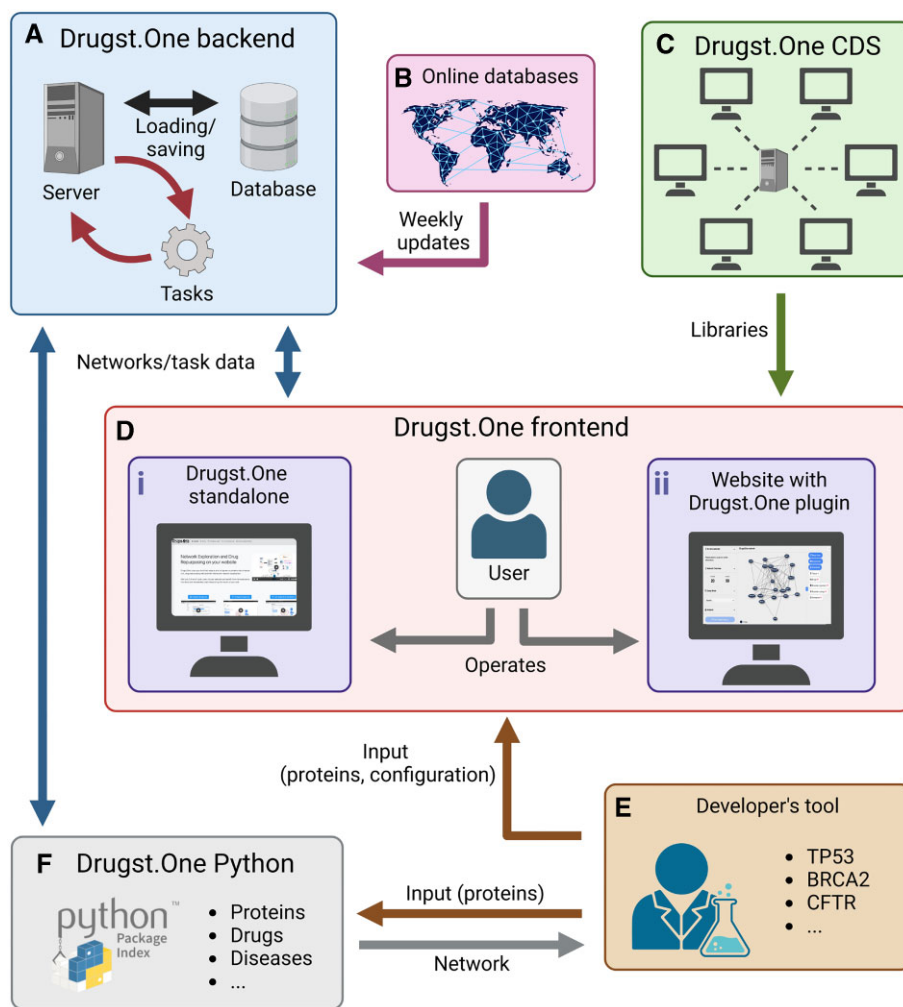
A Drugst.One backend

Loading/saving

Server

Database

Tasks

B Online databases

Weekly updates

C Drugst.One CDS

Libraries

Networks/task data

D Drugst.One frontend

i Drugst.One standalone

User

ii Website with Drugst.One plugin

Operates

Input (proteins, configuration)

E Developer's tool

• TP53
• BRCA2
• CFTR
• ...

F Drugst.One Python

python Package Index

• Proteins
• Drugs
• Diseases
• ...

Input (proteins)

Network